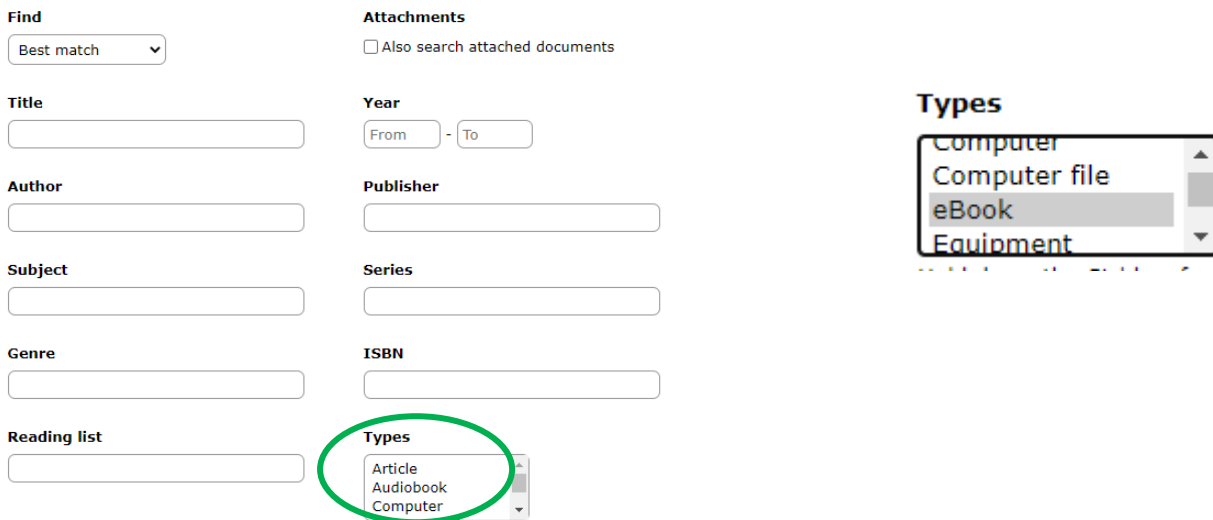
Find
Best match

Attachments
Also search attached documents

Title

Year
From - To

Author

Publisher

Subject

Series

Genre

ISBN

Reading list

Types
Article
Audiobook
Computer

Types
Computer
Computer file
eBook
Equipment
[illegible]